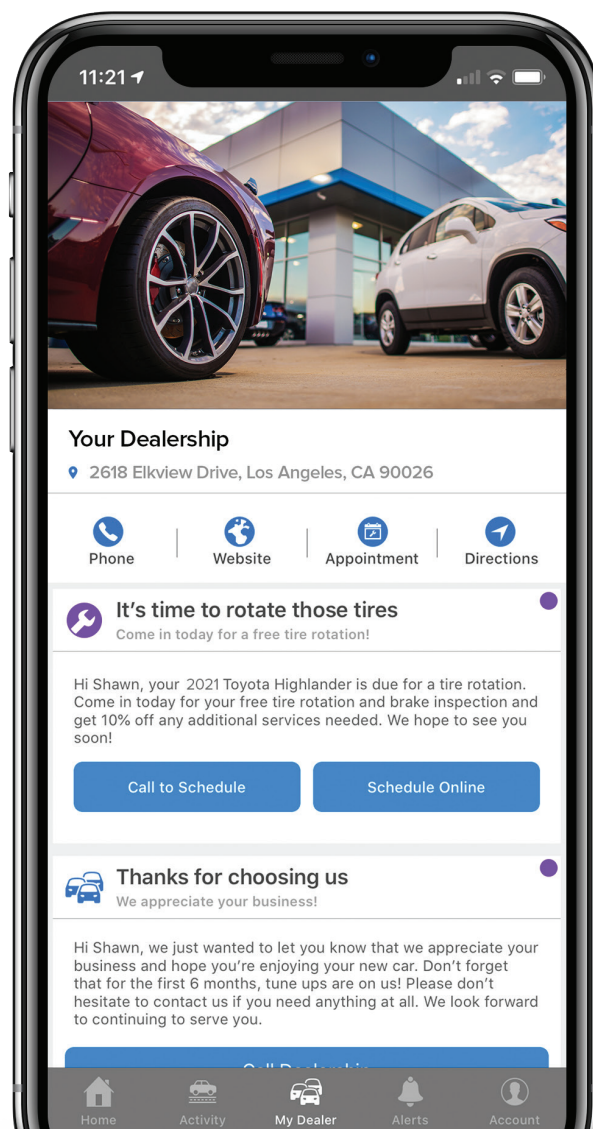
11:21

Your Dealership

2618 Elkview Drive, Los Angeles, CA 90026

Phone | Website | Appointment | Directions

It's time to rotate those tires
Come in today for a free tire rotation!

Hi Shawn, your 2021 Toyota Highlander is due for a tire rotation. Come in today for your free tire rotation and brake inspection and get 10% off any additional services needed. We hope to see you soon!

Call to Schedule
Schedule Online

Thanks for choosing us
We appreciate your business!

Hi Shawn, we just wanted to let you know that we appreciate your business and hope you're enjoying your new car. Don't forget that for the first 6 months, tune ups are on us! Please don't hesitate to contact us if you need anything at all. We look forward to continuing to serve you.

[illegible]

Home
Activity
My Dealer
Alerts
Account